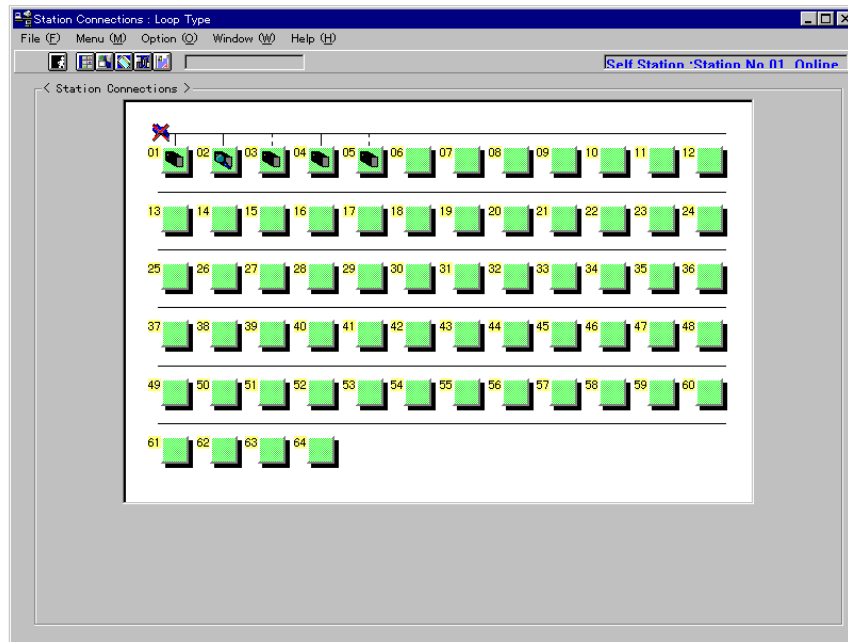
Station Connections : Loop Type

File (F) Menu (M) Option (O) Window (W) Help (H)

Self Station :Station No.01 Online

< Station Connections >

01 02 03 04 05 06 07 08 09 10 11 12

13 14 15 16 17 18 19 20 21 22 23 24

25 26 27 28 29 30 31 32 33 34 35 36

37 38 39 40 41 42 43 44 45 46 47 48

49 50 51 52 53 54 55 56 57 58 59 60

61 62 63 64